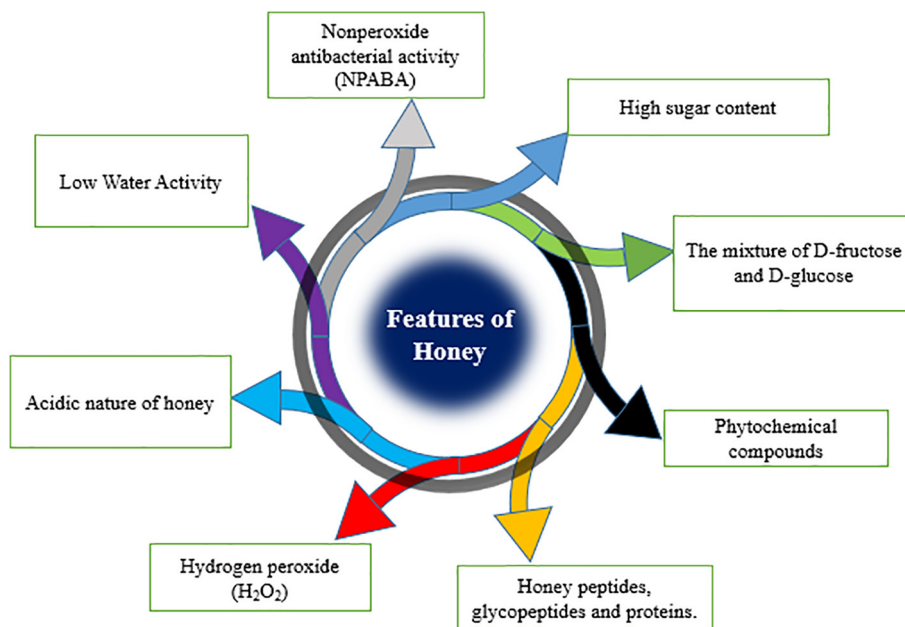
Features of Honey

Nonperoxide antibacterial activity (NPABA)

High sugar content

The mixture of D-fructose and D-glucose

Phytochemical compounds

Honey peptides, glycopeptides and proteins.

Hydrogen peroxide ($H_2O_2$)

Acidic nature of honey

Low Water Activity